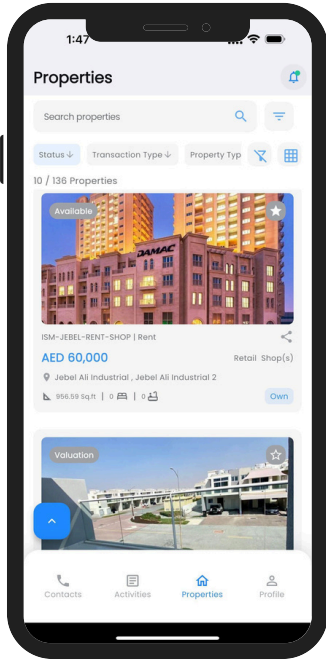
1:47

Properties

Search properties

Status ↓ Transaction Type ↓ Property Typ

10 / 136 Properties

Available

DAMAC

ISM-JEBEL-RENT-SHOP | Rent

AED 60,000

Retail Shop(s)

Jebel Ali Industrial , Jebel Ali Industrial 2

956.59 Sq.ft | 0 | 0

Own

Valuation

Contacts Activities Properties Profile